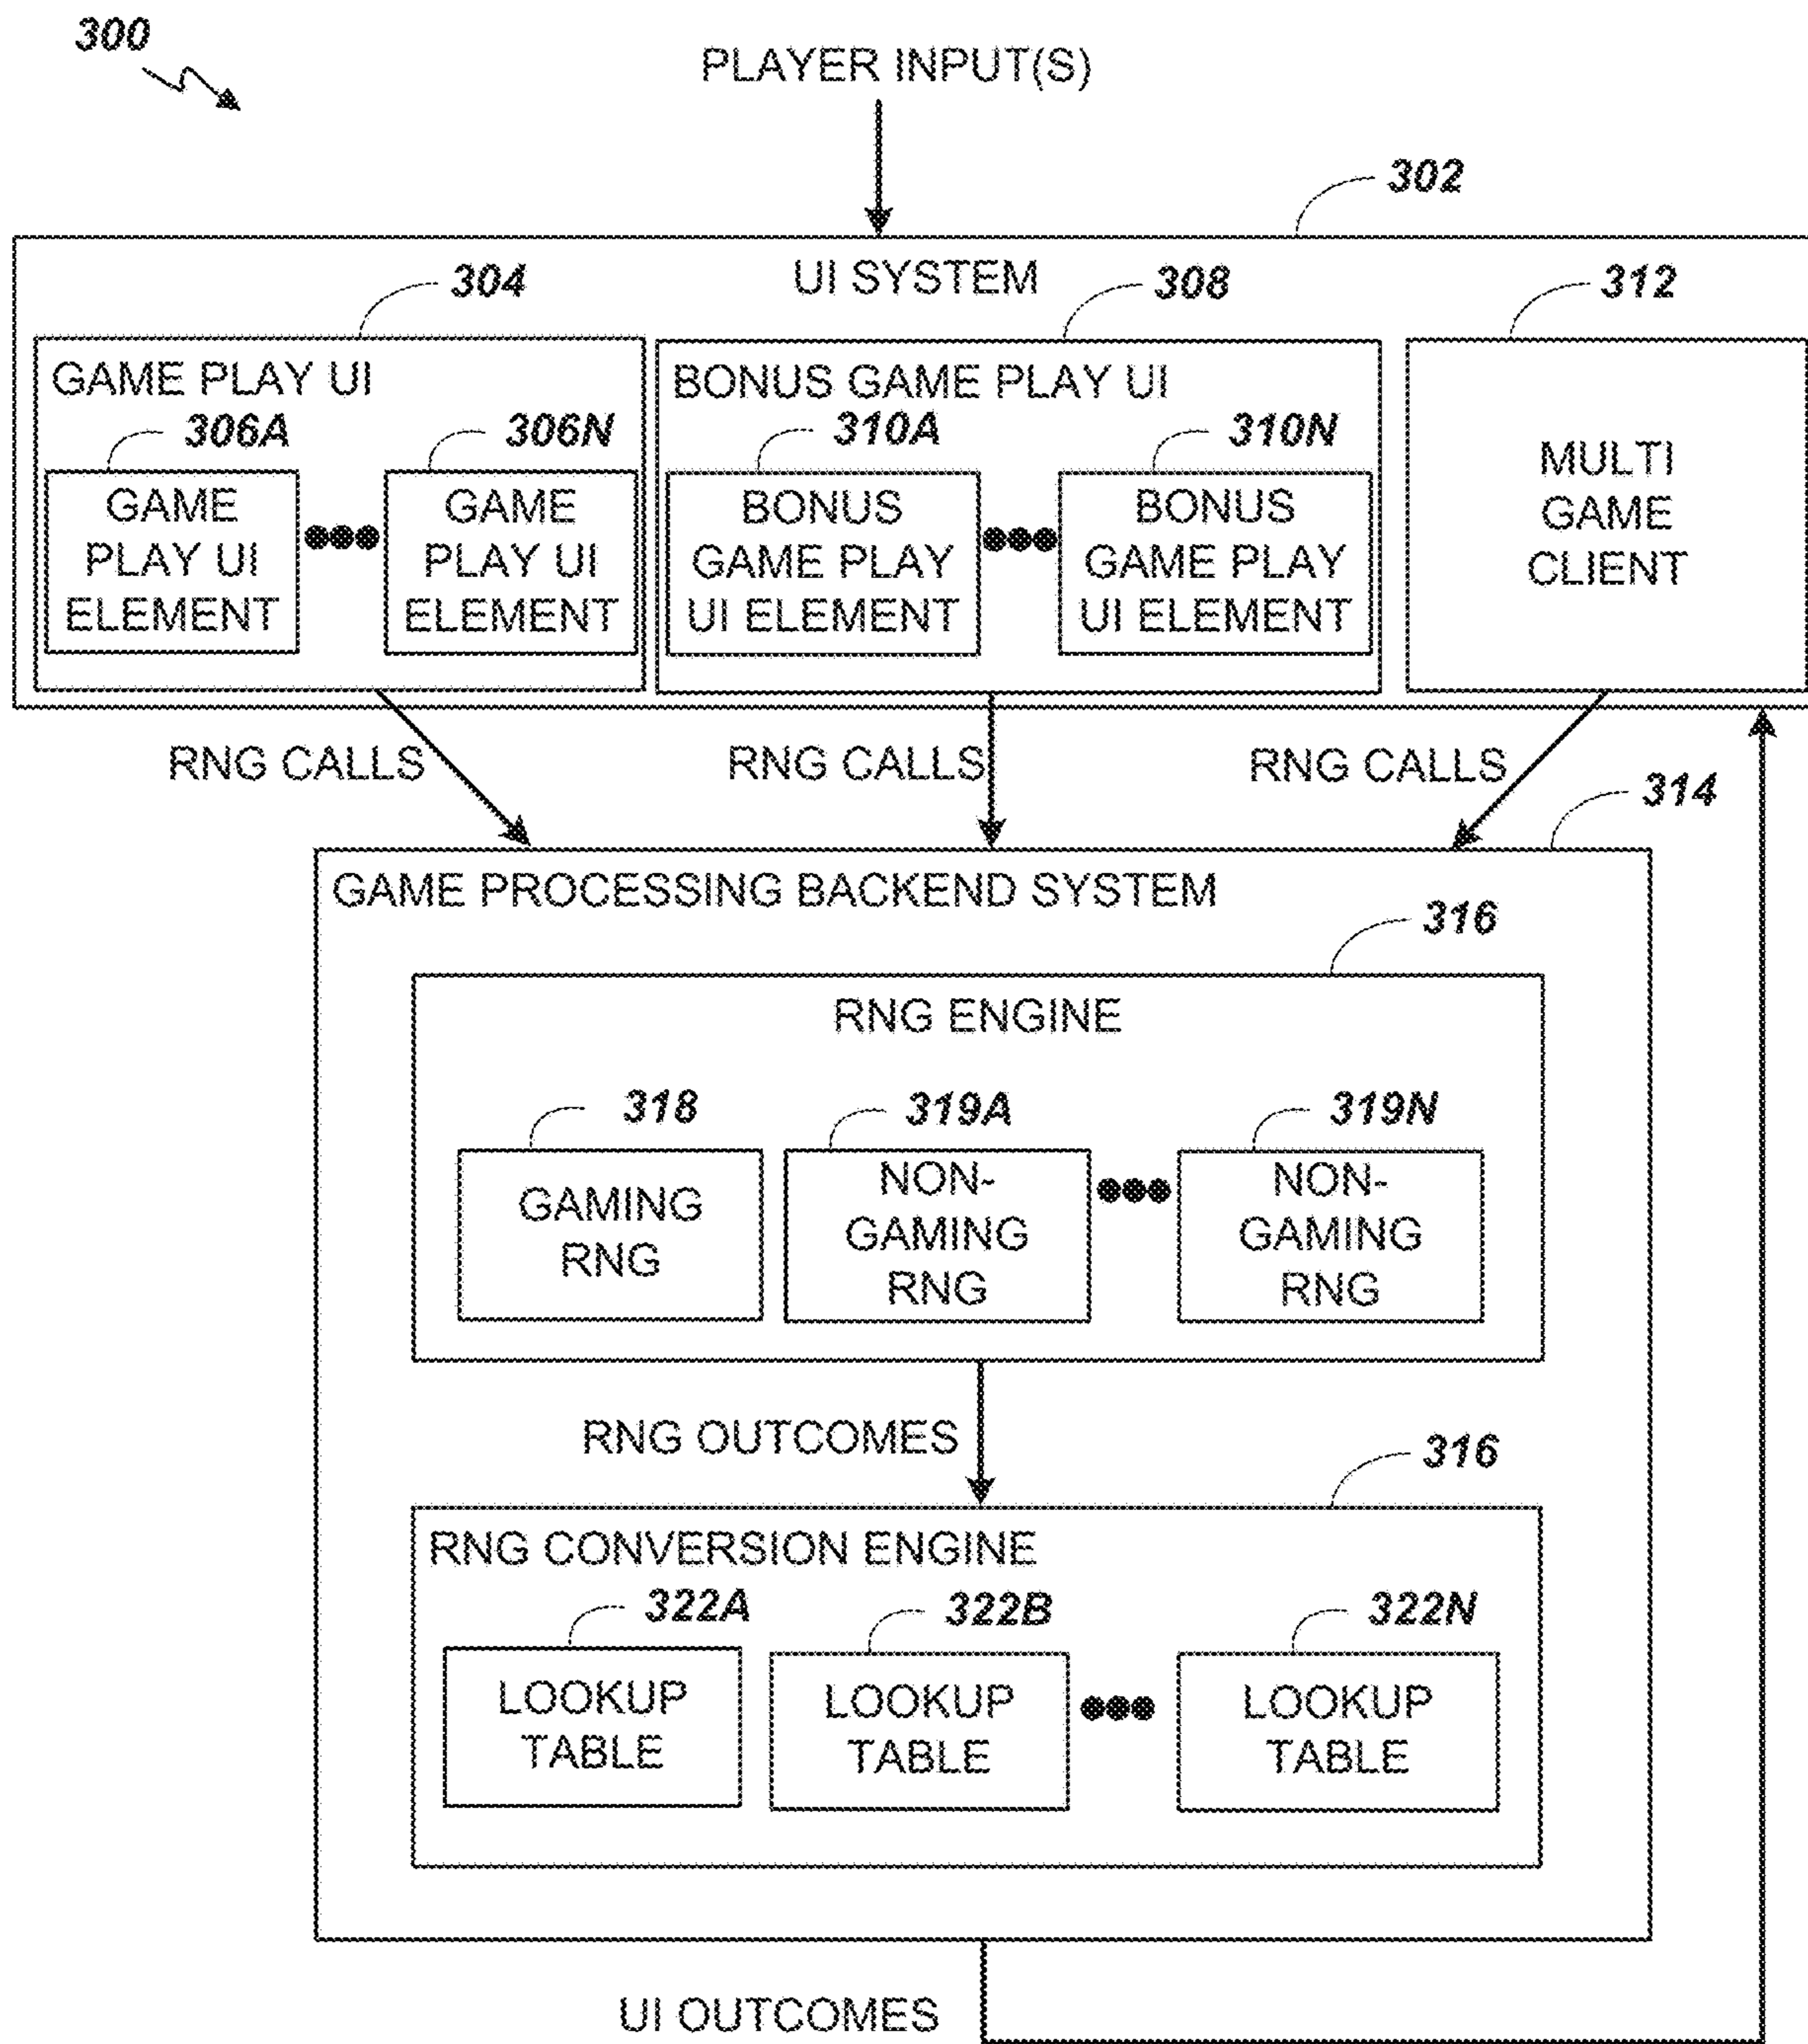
300

PLAYER INPUT(S)

302

UI SYSTEM

304

GAME PLAY UI

306A

GAME PLAY UI ELEMENT

306N

GAME PLAY UI ELEMENT

308

BONUS GAME PLAY UI

310A

BONUS GAME PLAY UI ELEMENT

310N

BONUS GAME PLAY UI ELEMENT

312

MULTI GAME CLIENT

RNG CALLS

RNG CALLS

RNG CALLS

314

GAME PROCESSING BACKEND SYSTEM

316

RNG ENGINE

318

GAMING RNG

319A

NON-GAMING RNG

319N

NON-GAMING RNG

RNG OUTCOMES

316

RNG CONVERSION ENGINE

322A

LOOKUP TABLE

322B

LOOKUP TABLE

322N

LOOKUP TABLE

UI OUTCOMES